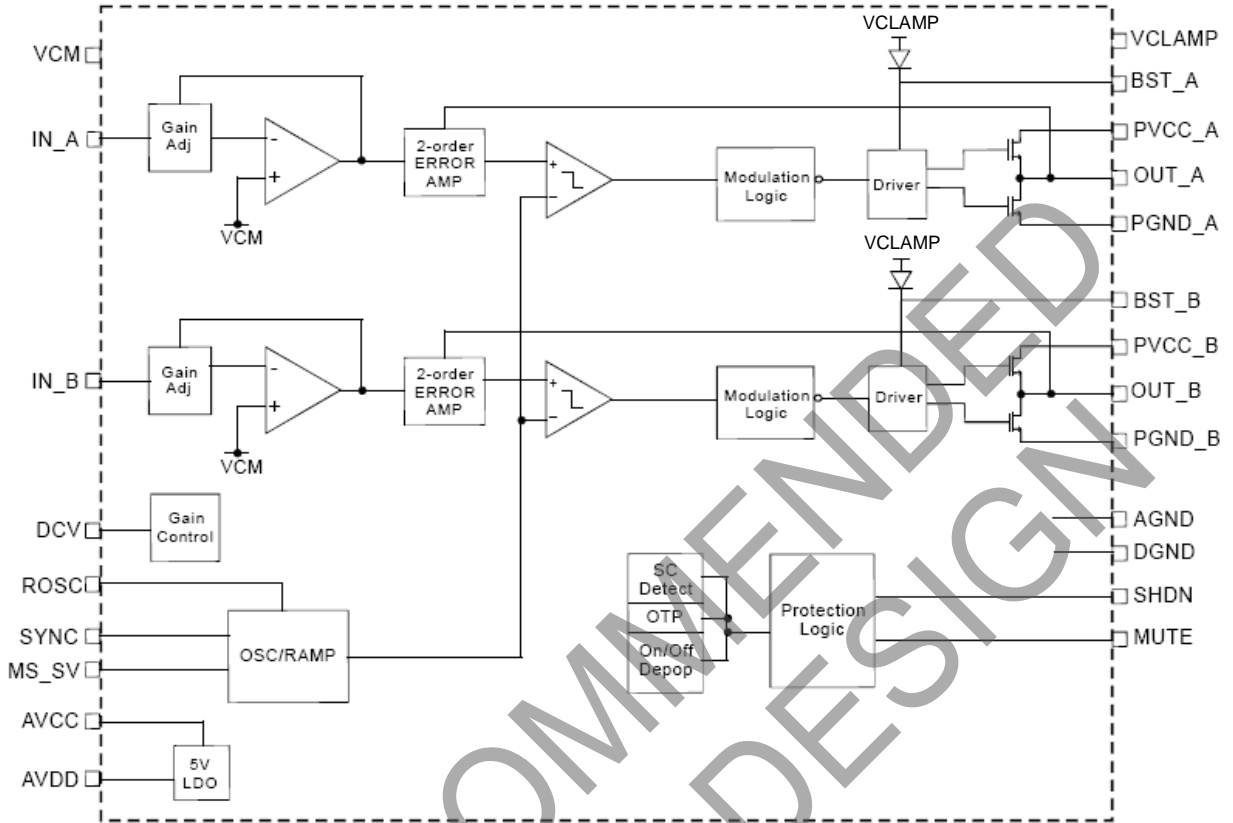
VCM
IN_A
Gain Adj
-
+
VCM
2-order ERROR AMP
+
-
Modulation Logic
VCLAMP
Driver
VCLAMP
BST_A
PVCC_A
OUT_A
PGND_A
VCLAMP
BST_B
IN_B
Gain Adj
-
+
VCM
2-order ERROR AMP
+
-
Modulation Logic
Driver
PVCC_B
OUT_B
PGND_B
DCV
Gain Control
AGND
DGND
ROSC
SYNC
MS_SV
OSC/RAMP
SC Detect
OTP
On/Off Depop
Protection Logic
SHDN
MUTE
AVCC
AVDD
5V LDO
OMMENDED
DESIGN